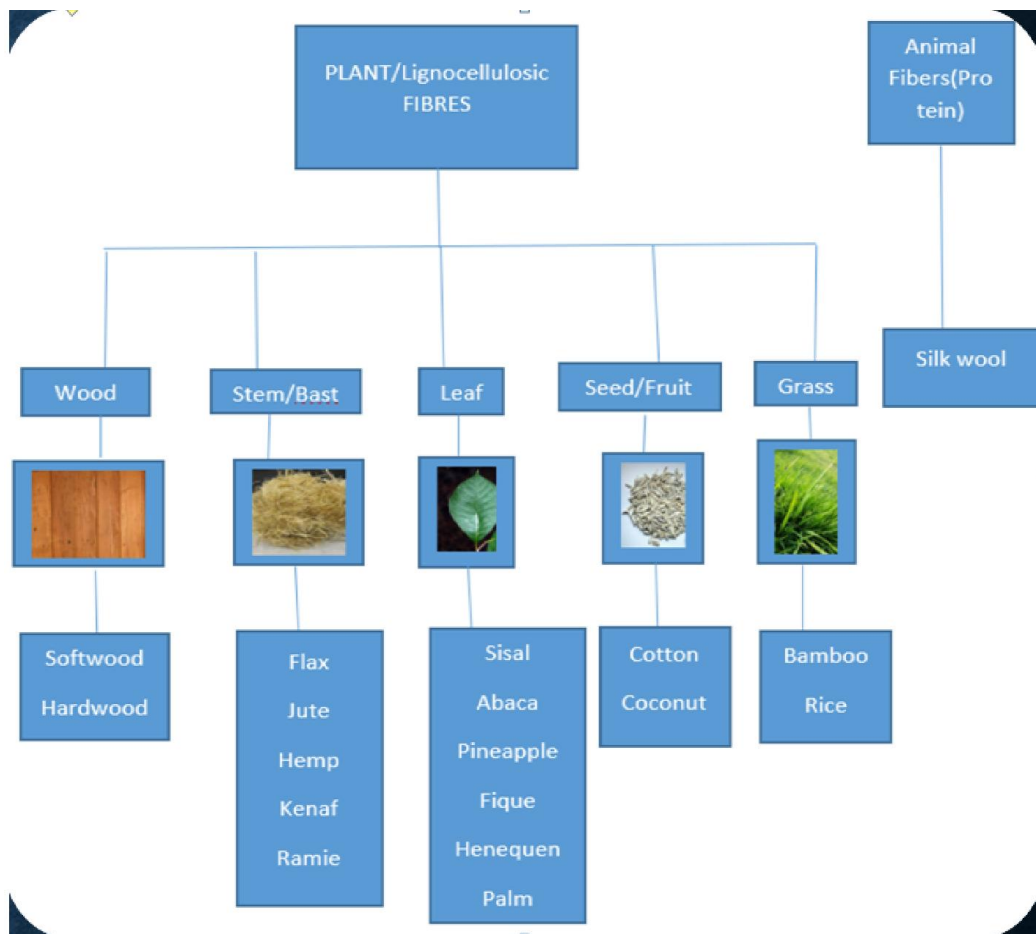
PLANT/Lignocellulosic FIBRES

Animal Fibers(Pro tein)

Wood

Stem/Bast

Leaf

Seed/Fruit

Grass

Silk wool

Softwood
Hardwood

Flax
Jute
Hemp
Kenaf
Ramie

Sisal
Abaca
Pineapple
Fique
Henequen
Palm

Cotton
Coconut

Bamboo
Rice